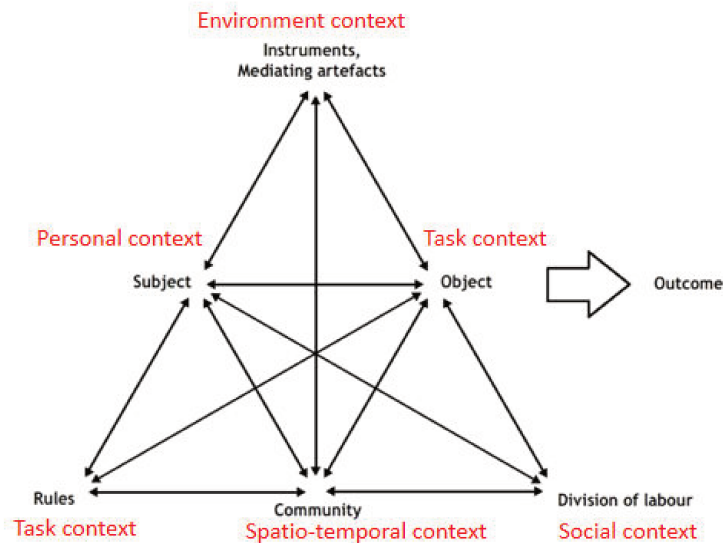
Environment context

Instruments, Mediating artefacts

Personal context

Task context

Subject

Object

Outcome

Rules

Community

Division of labour

Task context

Spatio-temporal context

Social context